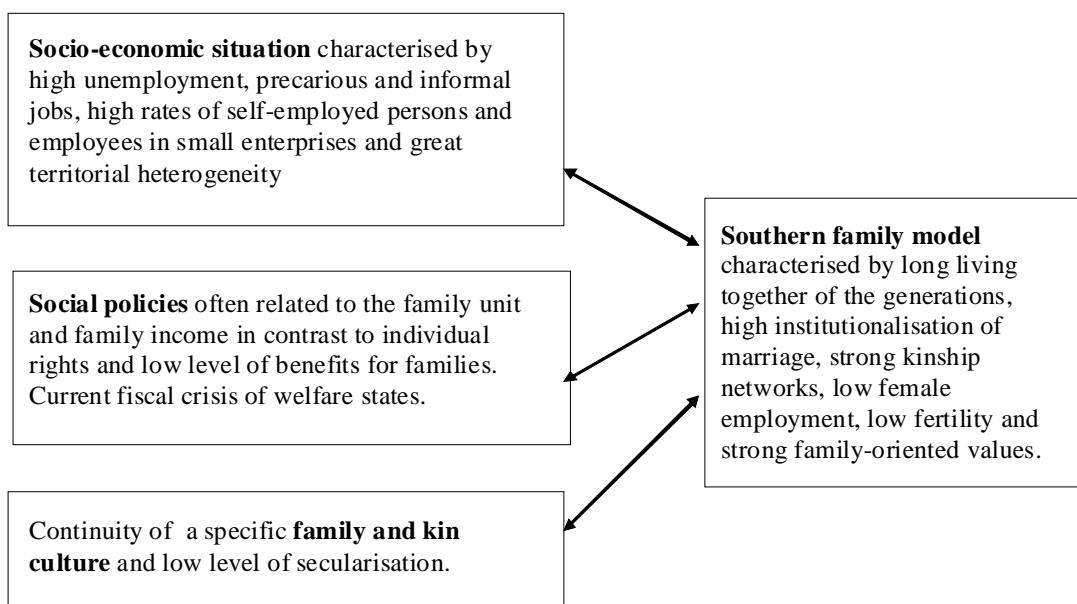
**Socio-economic situation** characterised by high unemployment, precarious and informal jobs, high rates of self-employed persons and employees in small enterprises and great territorial heterogeneity

**Social policies** often related to the family unit and family income in contrast to individual rights and low level of benefits for families. Current fiscal crisis of welfare states.

Continuity of a specific **family and kin culture** and low level of secularisation.

**Southern family model** characterised by long living together of the generations, high institutionalisation of marriage, strong kinship networks, low female employment, low fertility and strong family-oriented values.